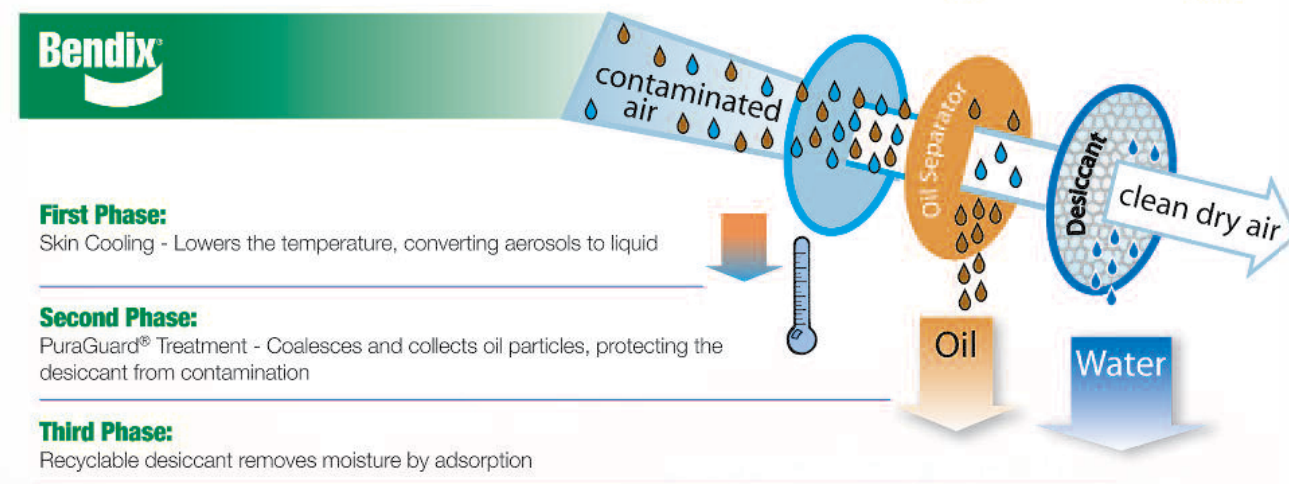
Bendix®

contaminated air

Oil Separator

Desiccant

clean dry air

First Phase:
Skin Cooling - Lowers the temperature, converting aerosols to liquid

Second Phase:
PuraGuard® Treatment - Coalesces and collects oil particles, protecting the desiccant from contamination

Third Phase:
Recyclable desiccant removes moisture by adsorption

Oil

Water